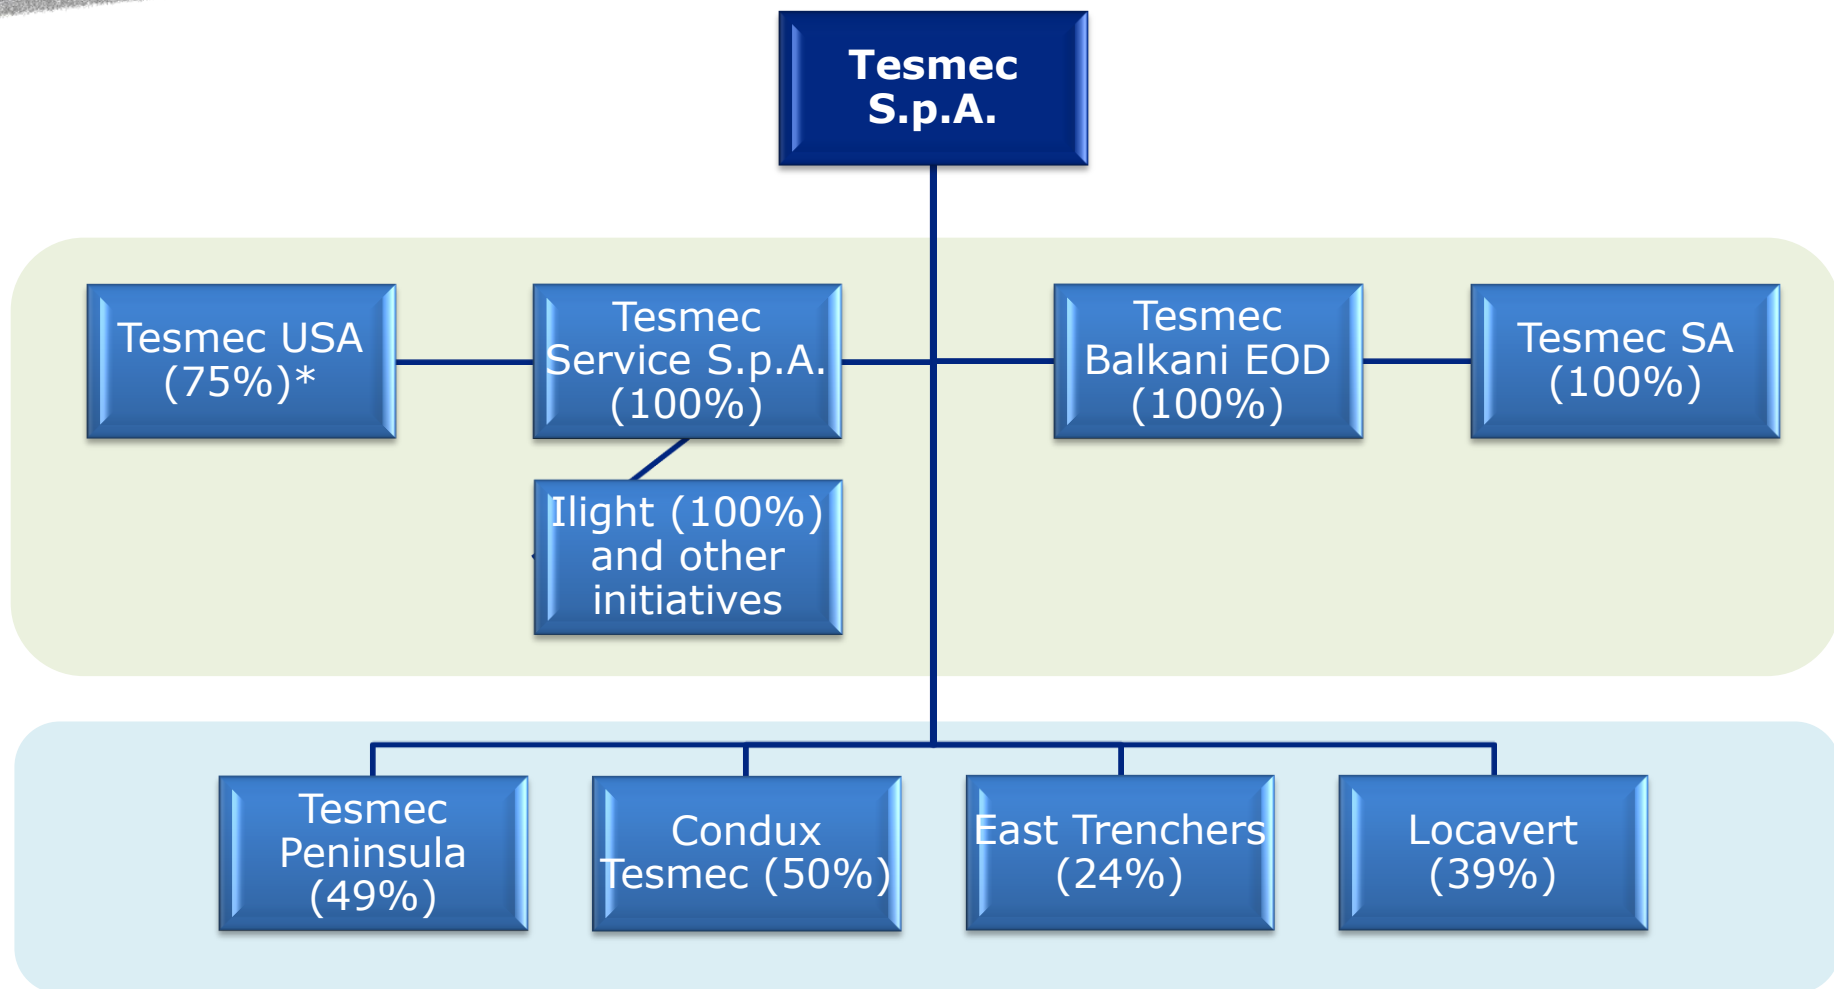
Tesmec S.p.A.

Tesmec USA (75%)*

Tesmec Service S.p.A. (100%)

Tesmec Balkani EOD (100%)

Tesmec SA (100%)

Ilight (100%) and other initiatives

Tesmec Peninsula (49%)

Condux Tesmec (50%)

East Trenchers (24%)

Locavert (39%)